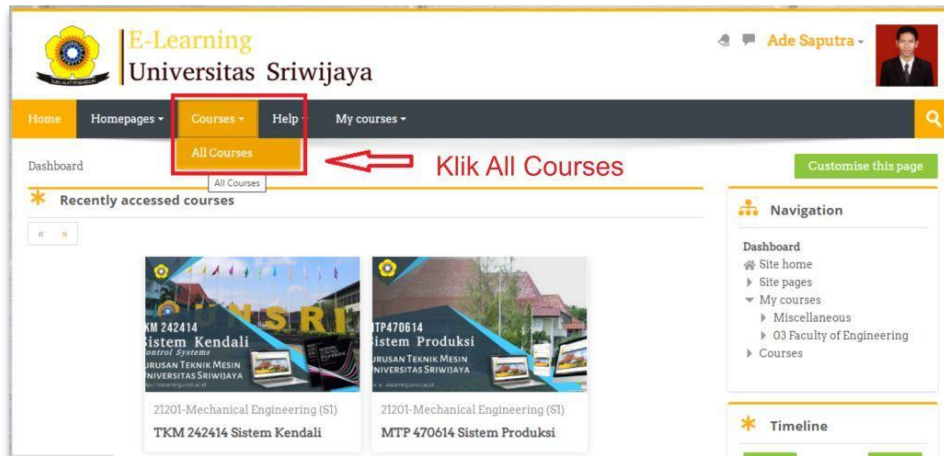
E-Learning
Universitas Sriwijaya

Ade Saputra

Home Homepages Courses Help My courses

All Courses

All Courses

Klik All Courses

Dashboard

Customise this page

Recently accessed courses

« »

UNSRI

TKM 242414
Sistem Kendali
Control Systems
JURUSAN TEKNIK MESIN
UNIVERSITAS SRIWIJAYA

MTP470614
Sistem Produksi
JURUSAN TEKNIK MESIN
UNIVERSITAS SRIWIJAYA

21201-Mechanical Engineering (S1)
TKM 242414 Sistem Kendali

21201-Mechanical Engineering (S1)
MTP 470614 Sistem Produksi

Navigation

Dashboard
Site home
Site pages
My courses
Miscellaneous
03 Faculty of Engineering
Courses

Timeline